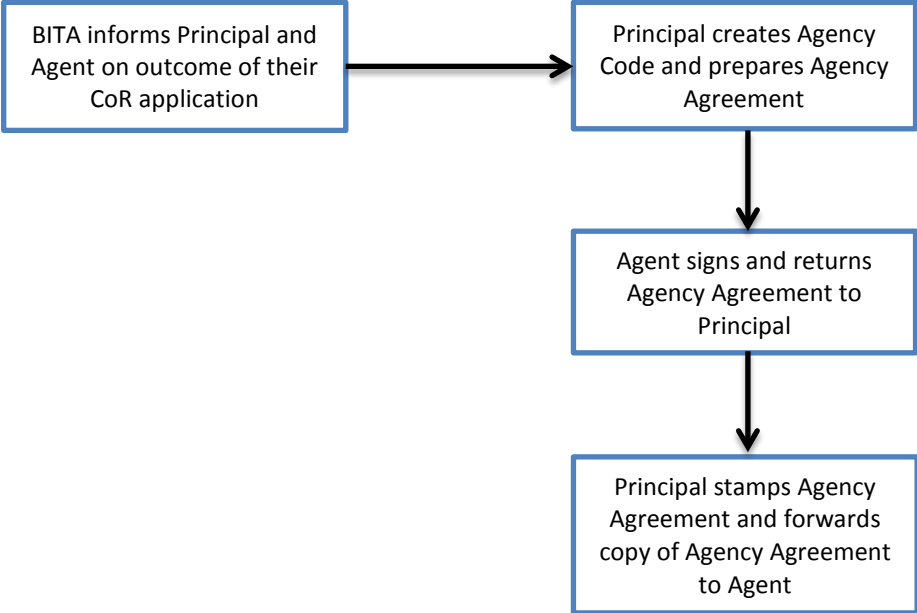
BITA informs Principal and Agent on outcome of their CoR application

Principal creates Agency Code and prepares Agency Agreement

Agent signs and returns Agency Agreement to Principal

Principal stamps Agency Agreement and forwards copy of Agency Agreement to Agent